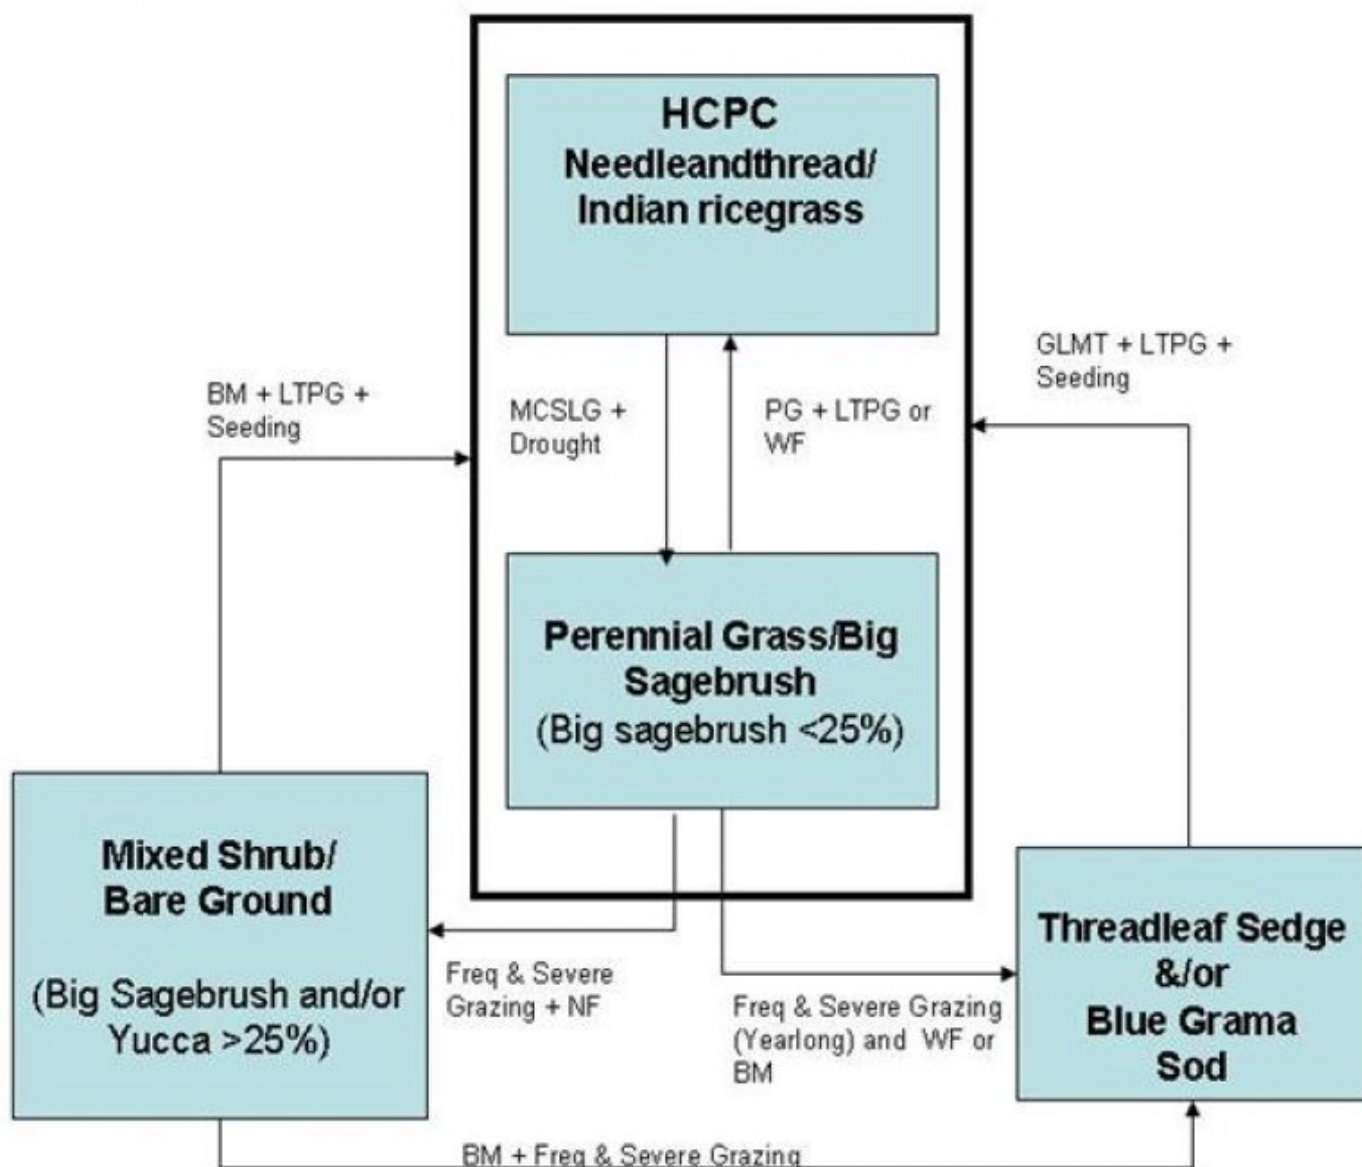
HCPC
Needleandthread/
Indian ricegrass

BM + LTPG +
Seeding

MCSLG +
Drought

PG + LTPG or
WF

GLMT + LTPG +
Seeding

Perennial Grass/Big
Sagebrush
(Big sagebrush <25%)

Mixed Shrub/
Bare Ground

(Big Sagebrush and/or
Yucca >25%)

Freq & Severe
Grazing + NF

Freq & Severe Grazing
(Yearlong) and WF or
BM

Threadleaf Sedge
&/or
Blue Grama
Sod

BM + Freq & Severe Grazing